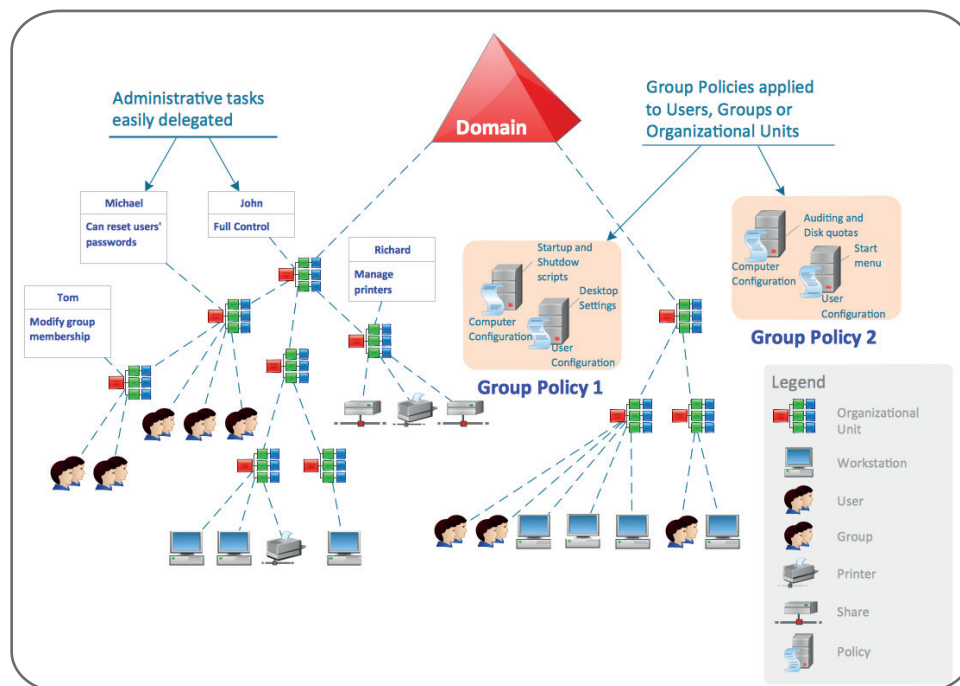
Administrative tasks easily delegated

Domain

Group Policies applied to Users, Groups or Organizational Units

Michael
Can reset users' passwords

John
Full Control

Richard
Manage printers

Tom
Modify group membership

Startup and Shutdow scripts
Desktop Settings
Computer Configuration
User Configuration

Group Policy 1

Auditing and Disk quotas
Start menu
Computer Configuration
User Configuration

Group Policy 2

Legend
Organizational Unit
Workstation
User
Group
Printer
Share
Policy